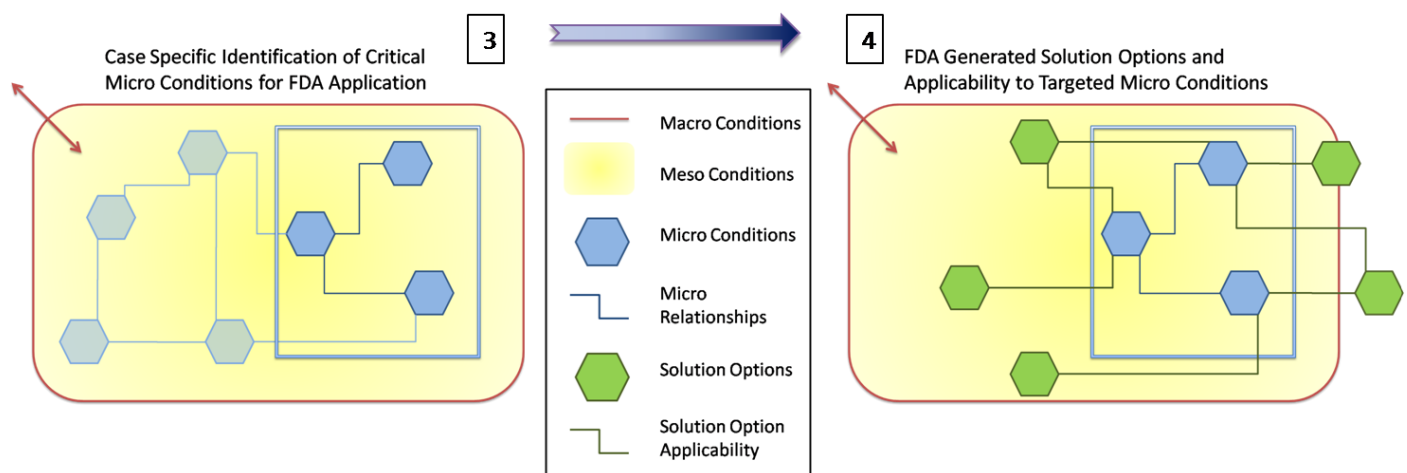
3

Case Specific Identification of Critical Micro Conditions for FDA Application

4

FDA Generated Solution Options and Applicability to Targeted Micro Conditions

Macro Conditions

Meso Conditions

Micro Conditions

Micro Relationships

Solution Options

Solution Option Applicability